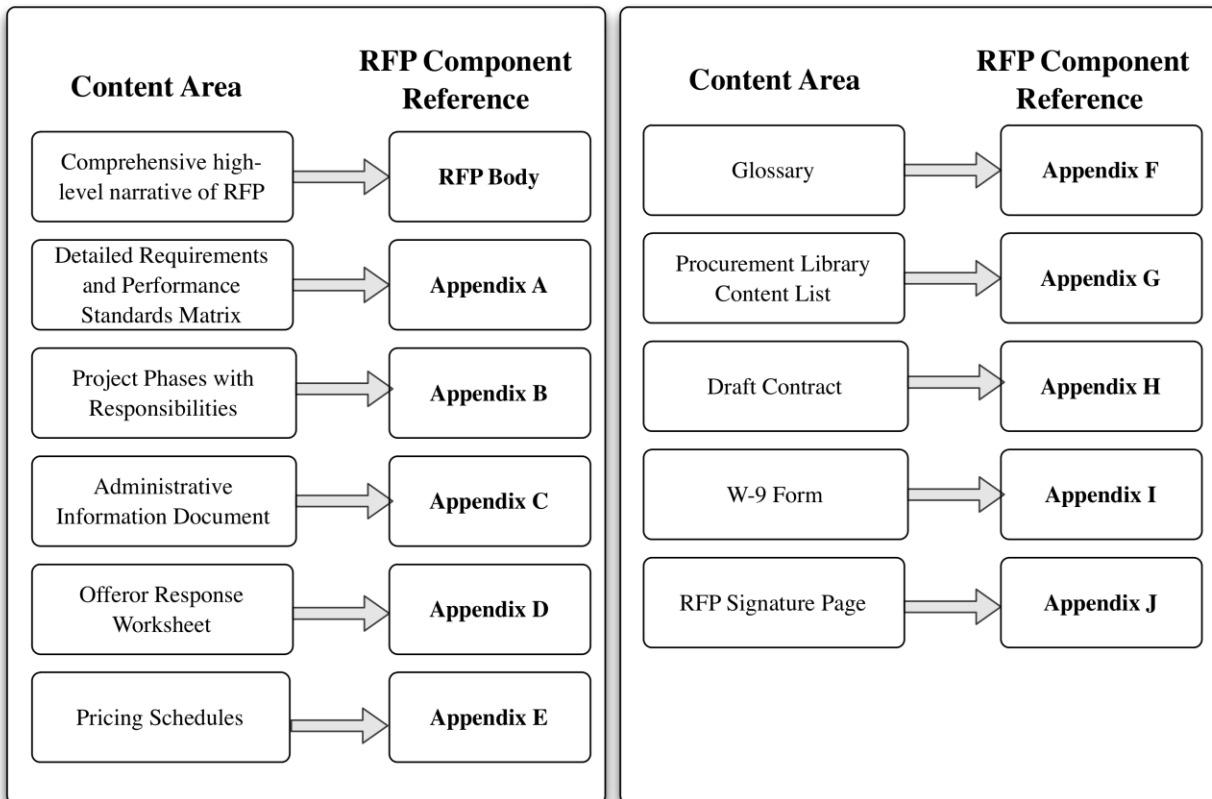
Content Area

RFP Component Reference

Comprehensive high-level narrative of RFP

RFP Body

Detailed Requirements and Performance Standards Matrix

Appendix A

Project Phases with Responsibilities

Appendix B

Administrative Information Document

Appendix C

Offeror Response Worksheet

Appendix D

Pricing Schedules

Appendix E

Content Area

RFP Component Reference

Glossary

Appendix F

Procurement Library Content List

Appendix G

Draft Contract

Appendix H

W-9 Form

Appendix I

RFP Signature Page

Appendix J